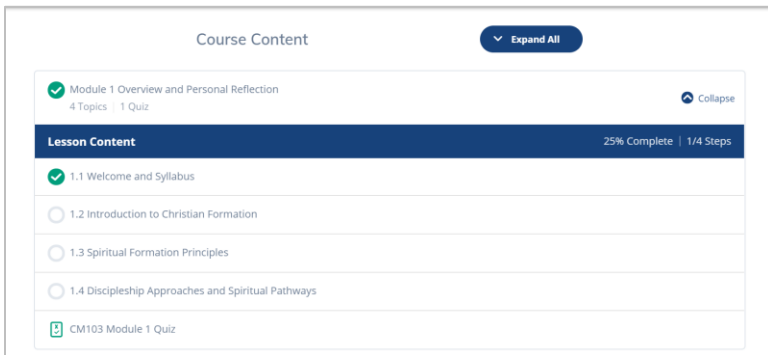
Course Content

Expand All

Module 1 Overview and Personal Reflection
4 Topics | 1 Quiz

Collapse

Lesson Content

25% Complete | 1/4 Steps

1.1 Welcome and Syllabus

1.2 Introduction to Christian Formation

1.3 Spiritual Formation Principles

1.4 Discipleship Approaches and Spiritual Pathways

CM103 Module 1 Quiz